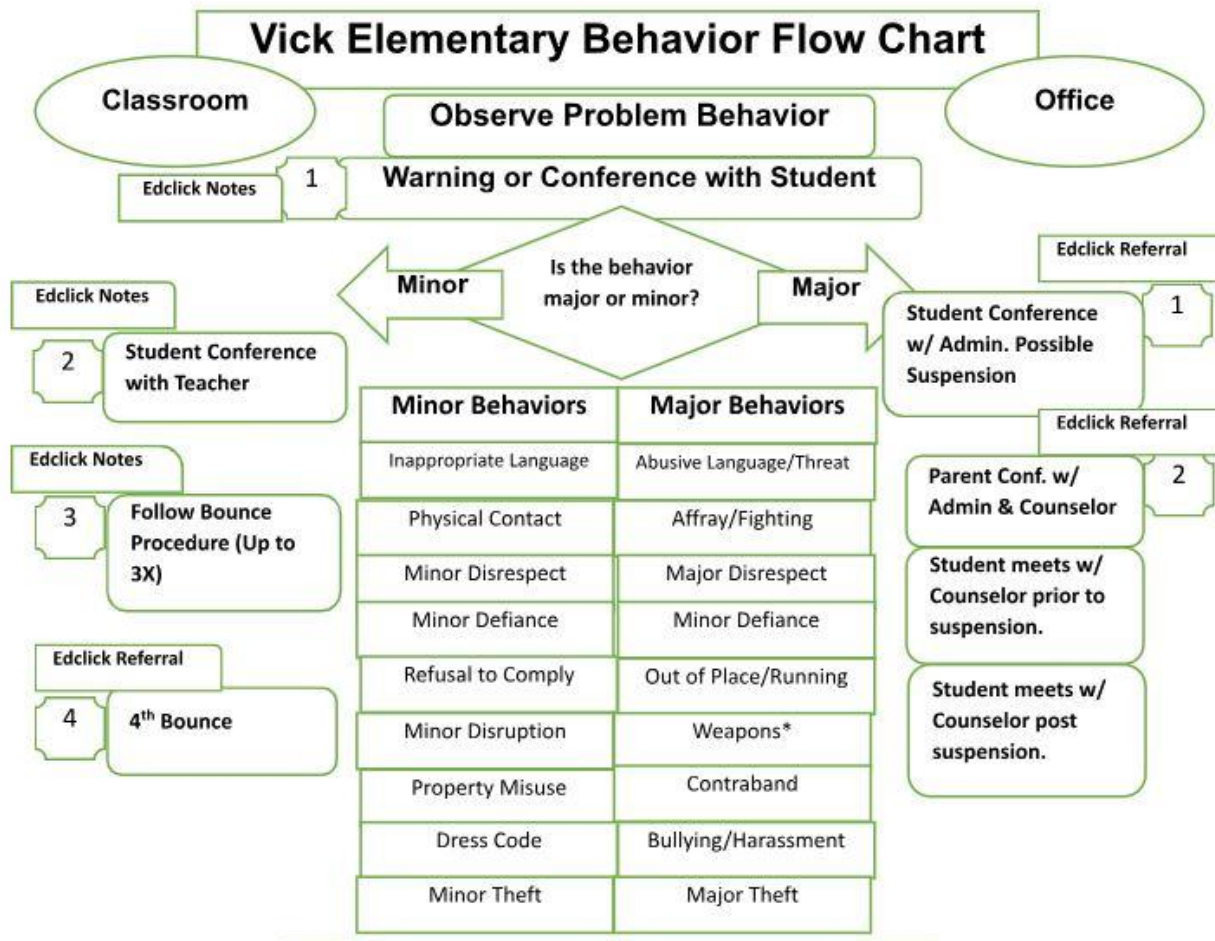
Vick Elementary Behavior Flow Chart

Classroom

Office

Observe Problem Behavior

Edclick Notes

1

Warning or Conference with Student

Minor

Is the behavior major or minor?

Major

Edclick Notes

2

Student Conference with Teacher

Edclick Notes

3

Follow Bounce Procedure (Up to 3X)

Edclick Referral

4

4th Bounce

| Minor Behaviors | Major Behaviors |
|---|---|
| Inappropriate Language | Abusive Language/Threat |
| Physical Contact | Affray/Fighting |
| Minor Disrespect | Major Disrespect |
| Minor Defiance | Minor Defiance |
| Refusal to Comply | Out of Place/Running |
| Minor Disruption | Weapons* |
| Property Misuse | Contraband |
| Dress Code | Bullying/Harassment |
| Minor Theft | Major Theft |

Edclick Referral

1

Student Conference w/ Admin. Possible Suspension

Edclick Referral

2

Parent Conf. w/ Admin & Counselor

Student meets w/ Counselor prior to suspension.

Student meets w/ Counselor post suspension.